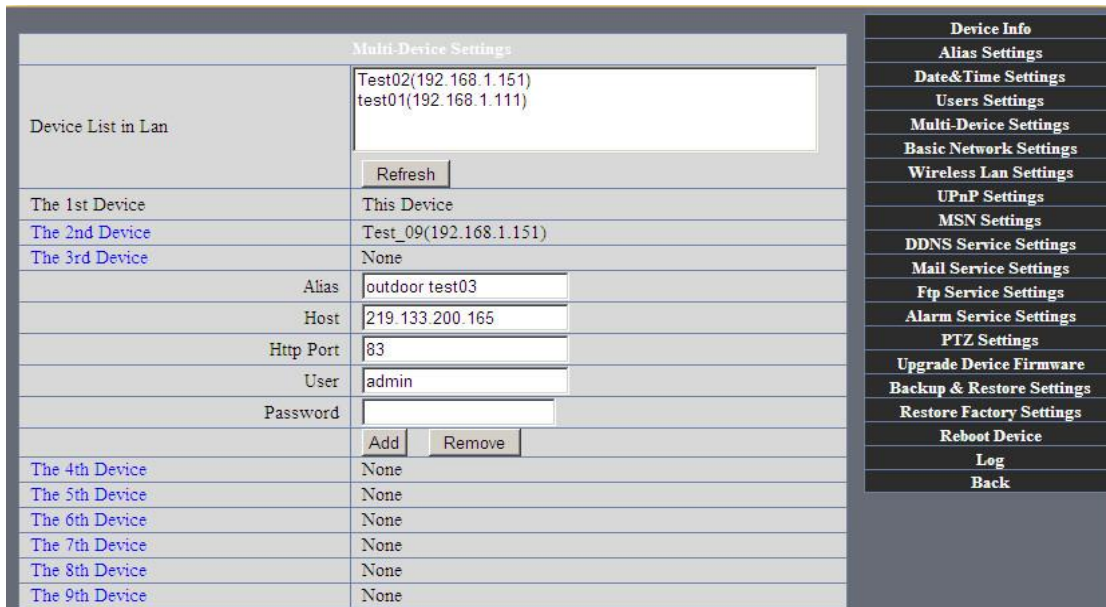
Multi-Device Settings

| | |
|---|---|
| Device List in Lan | Test02(192.168.1.151)<br>test01(192.168.1.111)<br>Refresh |
| The 1st Device | This Device |
| The 2nd Device | Test_09(192.168.1.151) |
| The 3rd Device | None |
| Alias | outdoor test03 |
| Host | 219.133.200.165 |
| Http Port | 83 |
| User | admin |
| Password | |
| | Add Remove |
| The 4th Device | None |
| The 5th Device | None |
| The 6th Device | None |
| The 7th Device | None |
| The 8th Device | None |
| The 9th Device | None |

Device Info
Alias Settings
Date&Time Settings
Users Settings
Multi-Device Settings
Basic Network Settings
Wireless Lan Settings
UPnP Settings
MSN Settings
DDNS Service Settings
Mail Service Settings
Ftp Service Settings
Alarm Service Settings
PTZ Settings
Upgrade Device Firmware
Backup & Restore Settings
Restore Factory Settings
Reboot Device
Log
Back